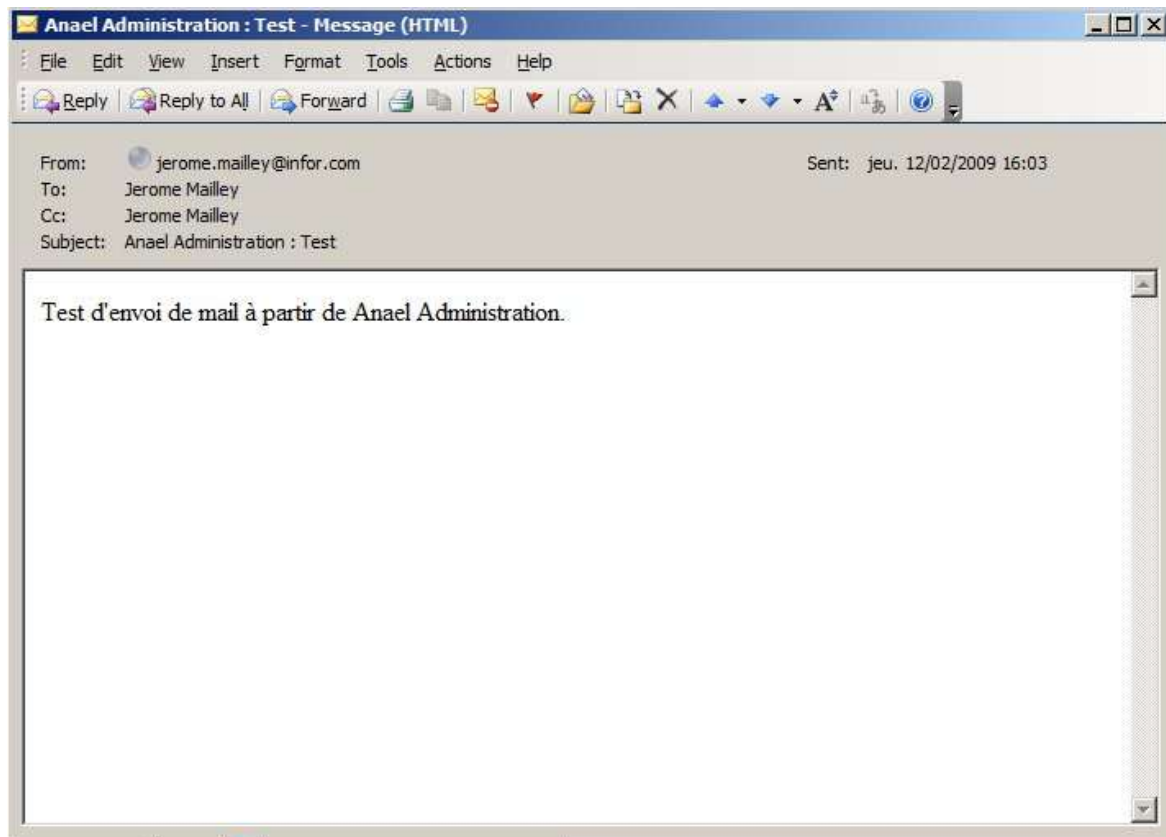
Anael Administration : Test - Message (HTML)

File Edit View Insert Format Tools Actions Help

Reply Reply to All Forward

From: jerome.mailley@infor.com
To: Jerome Mailley
Cc: Jerome Mailley
Subject: Anael Administration : Test

Sent: jeu. 12/02/2009 16:03

Test d'envoi de mail à partir de Anael Administration.